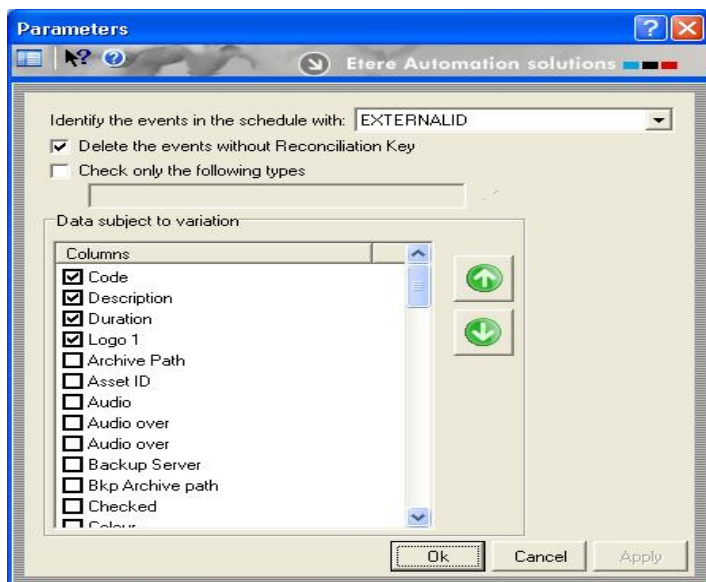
Parameters

Etere Automation solutions

Identify the events in the schedule with: EXTERNALID

Delete the events without Reconciliation Key

Check only the following types

Data subject to variation

| Columns |
|---|
| Code |
| Description |
| Duration |
| Logo 1 |
| Archive Path |
| Asset ID |
| Audio |
| Audio over |
| Audio over |
| Backup Server |
| Bkp Archive path |
| Checked |
| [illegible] |

Ok Cancel Apply